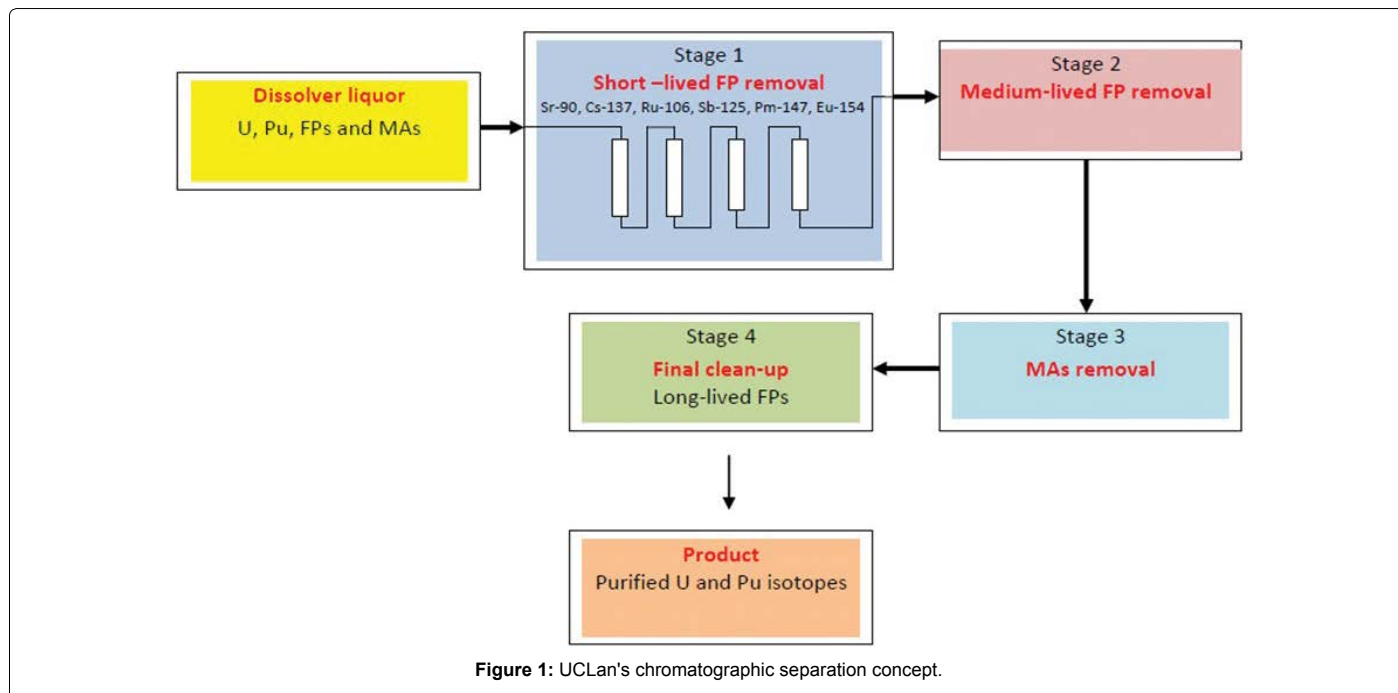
Dissolver liquor
U, Pu, FPs and MAs

Stage 1
Short –lived FP removal
Sr-90, Cs-137, Ru-106, Sb-125, Pm-147, Eu-154

Stage 2
Medium-lived FP removal

Stage 3
MAs removal

Stage 4
Final clean-up
Long-lived FPs

Product
Purified U and Pu isotopes

**Figure 1:** UCLan's chromatographic separation concept.